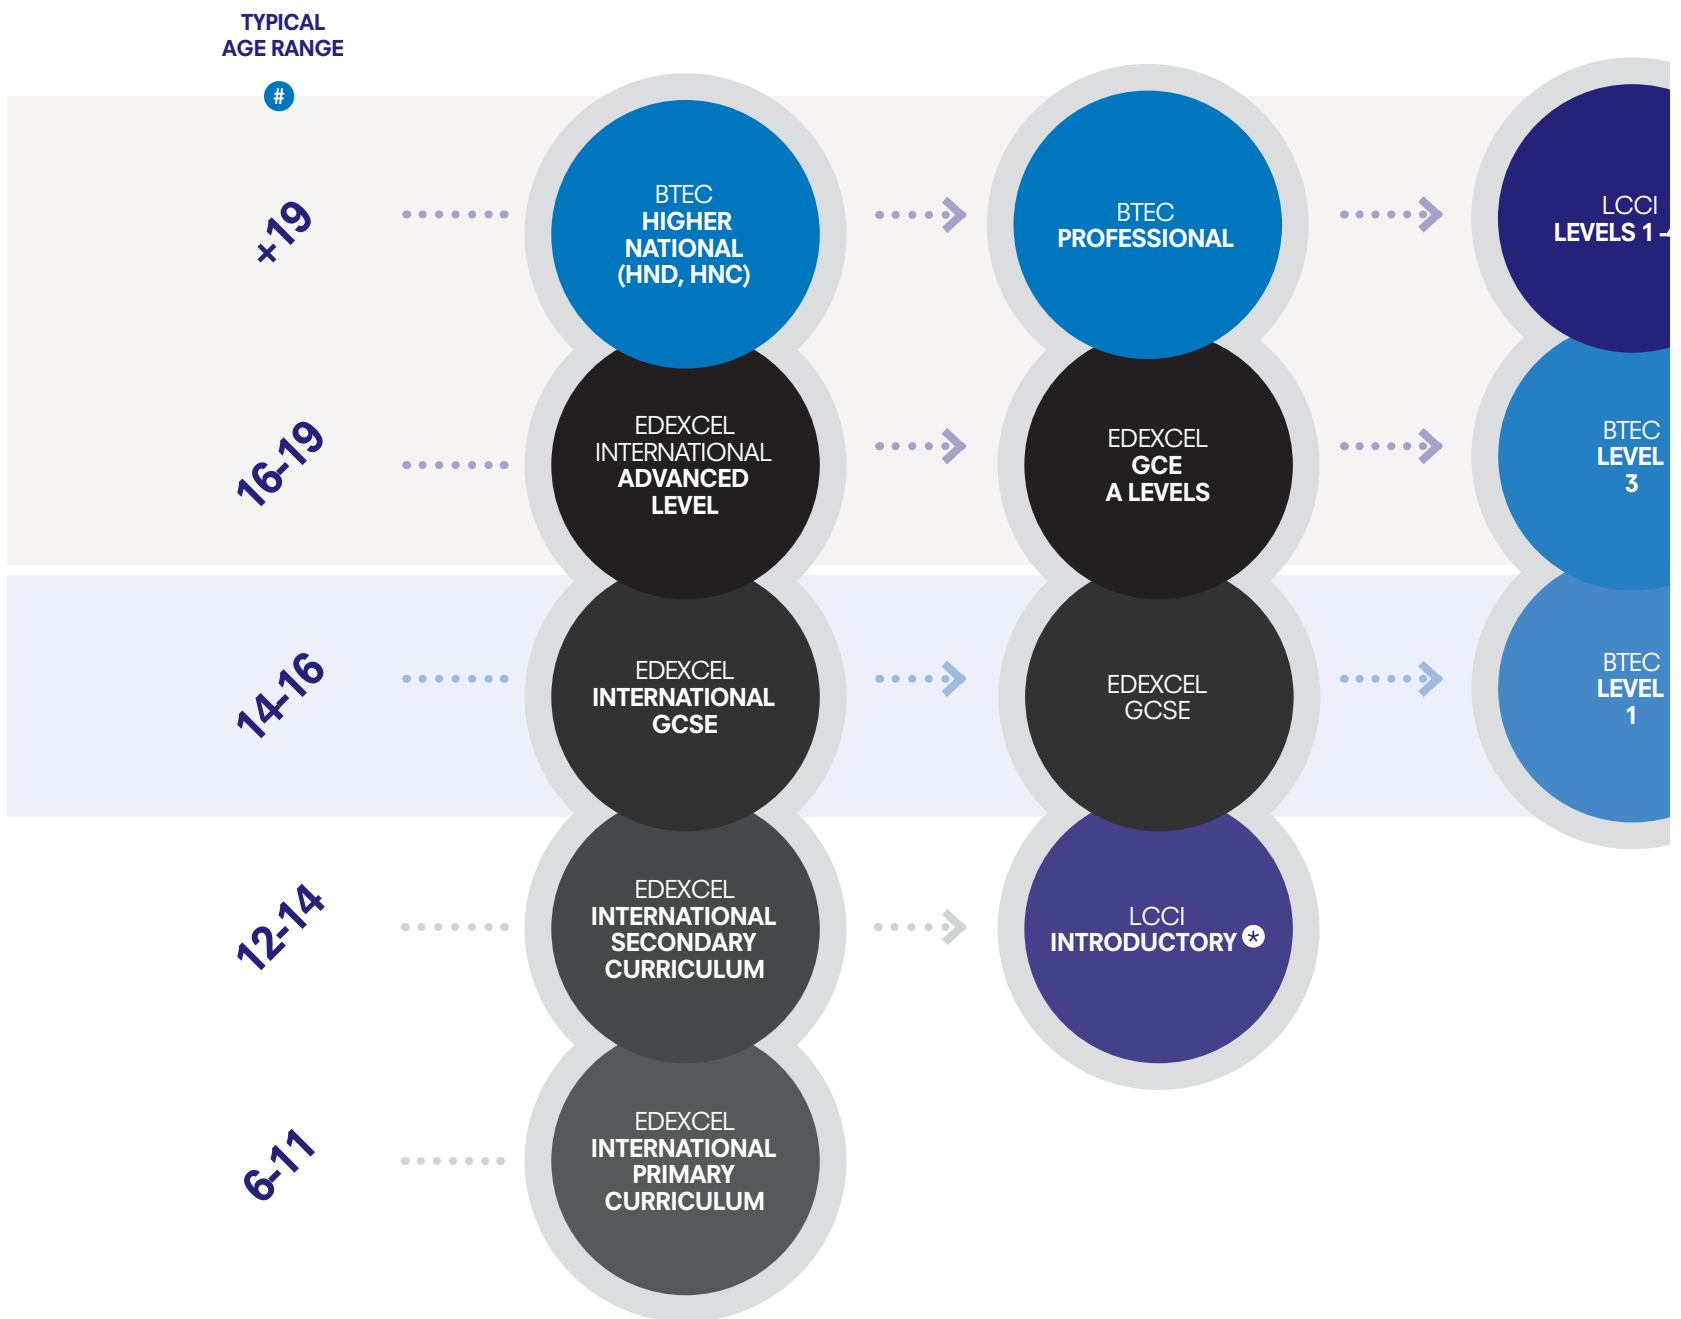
TYPICAL AGE RANGE

#

+19

BTEC
HIGHER NATIONAL (HND, HNC)

BTEC
PROFESSIONAL

LCCI
LEVELS 1 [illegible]

16-19

EDEXCEL
INTERNATIONAL
ADVANCED LEVEL

EDEXCEL
GCE
A LEVELS

BTEC
LEVEL
3

14-16

EDEXCEL
INTERNATIONAL GCSE

EDEXCEL
GCSE

BTEC
LEVEL
1

12-14

EDEXCEL
INTERNATIONAL SECONDARY CURRICULUM

LCCI
INTRODUCTORY *

6-11

EDEXCEL
INTERNATIONAL PRIMARY CURRICULUM